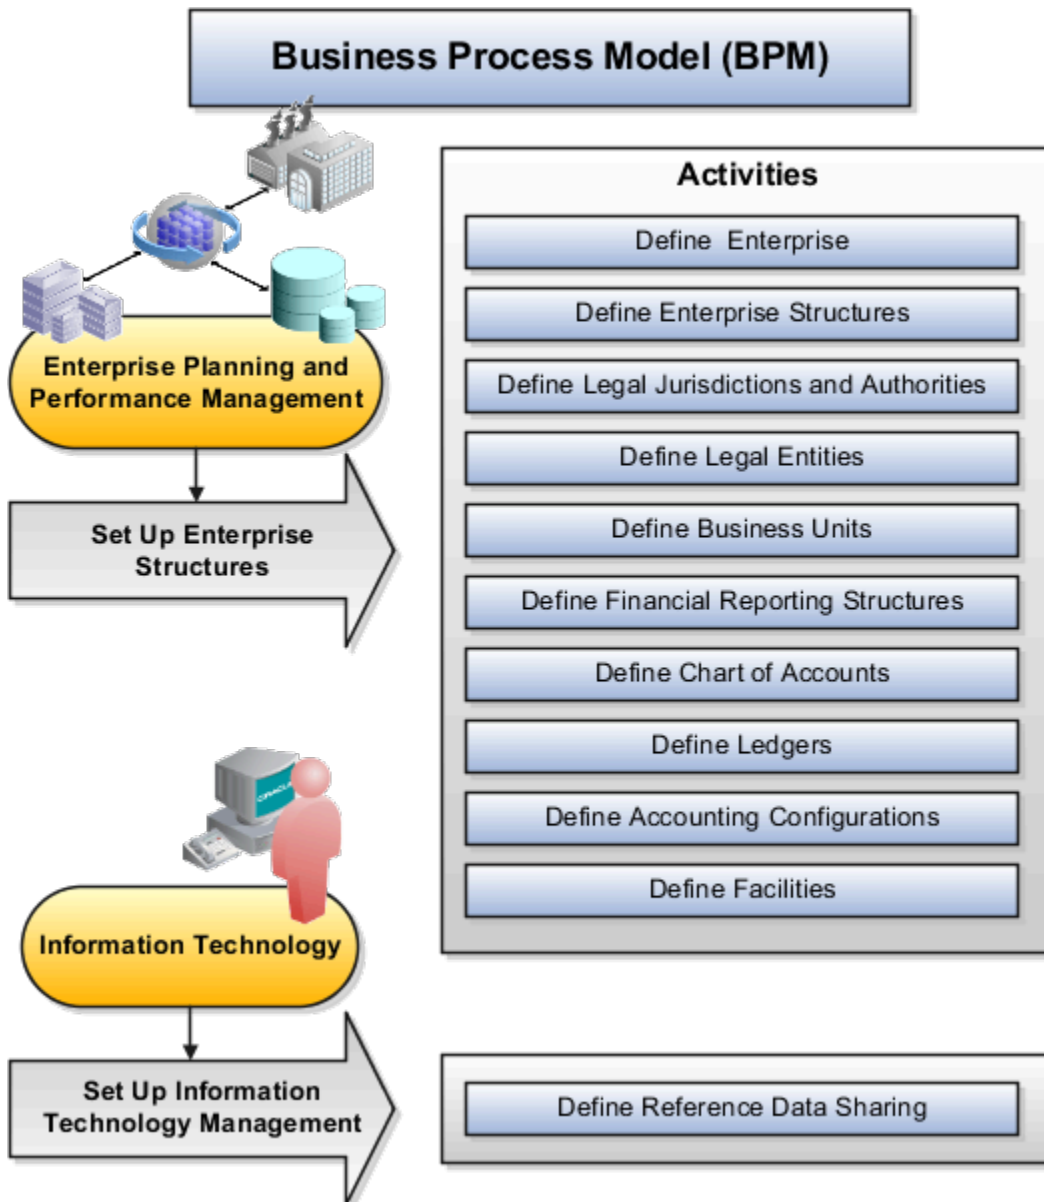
Business Process Model (BPM)

Enterprise Planning and Performance Management

Set Up Enterprise Structures

Activities

Define Enterprise

Define Enterprise Structures

Define Legal Jurisdictions and Authorities

Define Legal Entities

Define Business Units

Define Financial Reporting Structures

Define Chart of Accounts

Define Ledgers

Define Accounting Configurations

Define Facilities

ORACLE

Information Technology

Set Up Information Technology Management

Define Reference Data Sharing